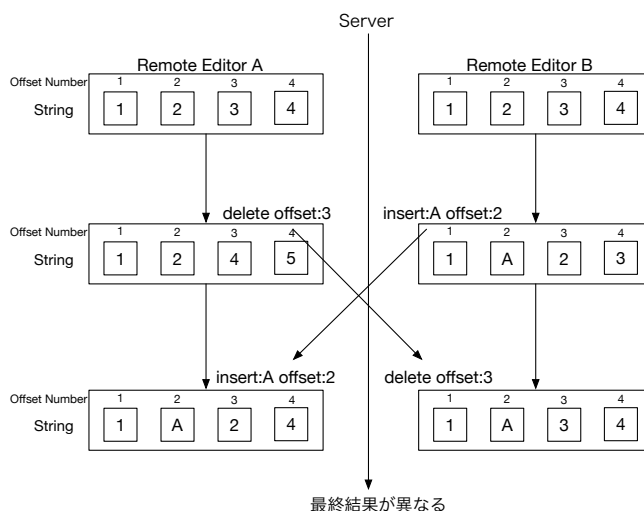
Server

Remote Editor A

Offset Number 1 2 3 4
String 1 2 3 4

Remote Editor B

1 2 3 4
1 2 3 4

delete offset:3

Offset Number 1 2 3 4
String 1 2 4 5

insert:A offset:2

1 2 3 4
1 A 2 3

insert:A offset:2

Offset Number 1 2 3 4
String 1 A 2 4

delete offset:3

1 2 3 4
1 A 3 4

最終結果が異なる